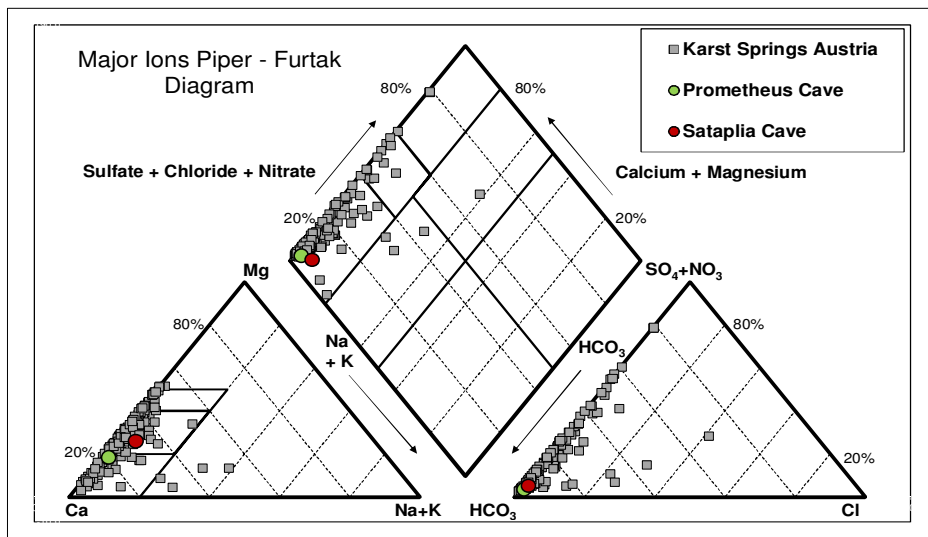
Major Ions Piper - Furtak Diagram

Karst Springs Austria
Prometheus Cave
Sataplia Cave

80%
80%
Sulfate + Chloride + Nitrate
Calcium + Magnesium
20%
20%
Mg
$SO_4$+$NO_3$
80%
80%
Na + K
$HCO_3$
20%
20%
Ca
Na+K
$HCO_3$
Cl